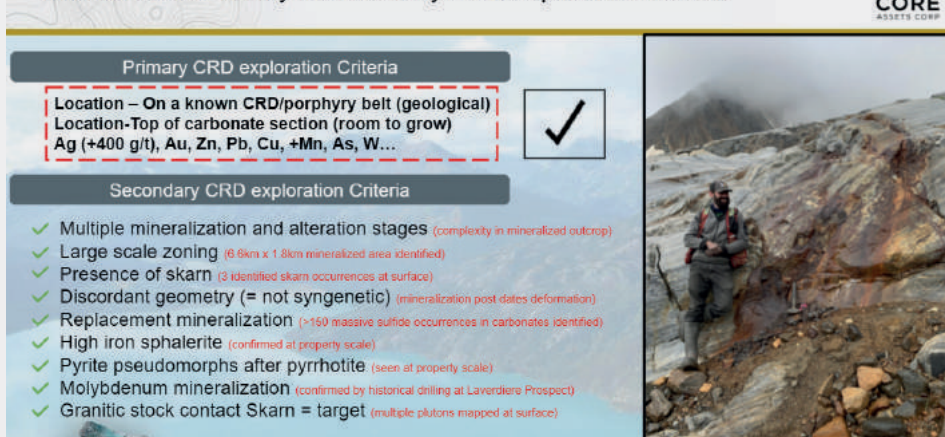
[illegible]

CORE
ASSETS CORP

Primary CRD exploration Criteria

Location – On a known CRD/porphyry belt (geological)
Location-Top of carbonate section (room to grow)
Ag (+400 g/t), Au, Zn, Pb, Cu, +Mn, As, W…

✓

Secondary CRD exploration Criteria

✓ Multiple mineralization and alteration stages (complexity in mineralized outcrop)
✓ Large scale zoning (6.6km x 1.8km mineralized area identified)
✓ Presence of skarn (3 identified skarn occurrences at surface)
✓ Discordant geometry (= not syngenetic) (mineralization post dates deformation)
✓ Replacement mineralization (>160 massive sulfide occurrences in carbonates identified)
✓ High iron sphalerite (confirmed at property scale)
✓ Pyrite pseudomorphs after pyrrhotite (seen at property scale)
✓ Molybdenum mineralization (confirmed by historical drilling at Laverdiere Prospect)
✓ Granitic stock contact Skarn = target (multiple plutons mapped at surface)